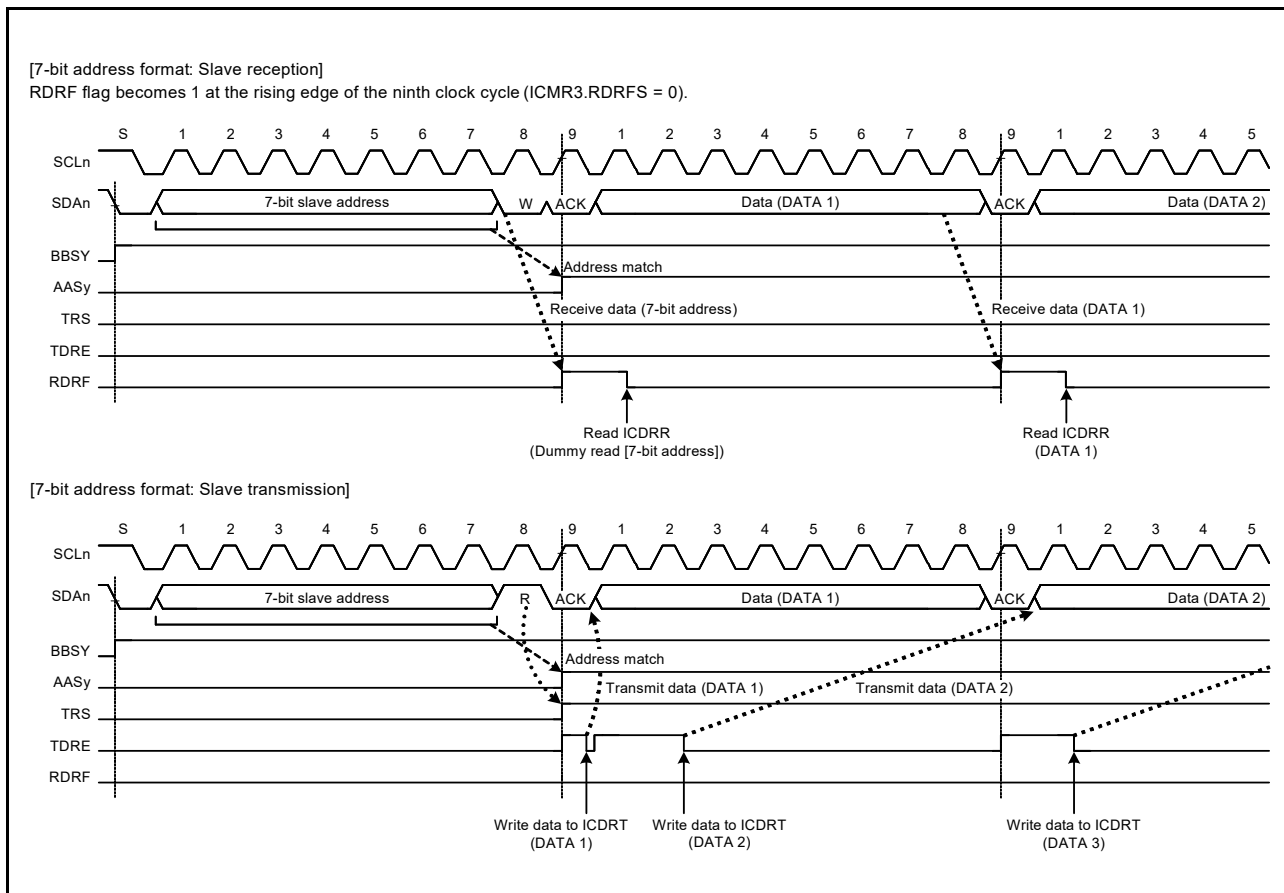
[7-bit address format: Slave reception]
RDRF flag becomes 1 at the rising edge of the ninth clock cycle (ICMR3.RDRFS = 0).

S 1 2 3 4 5 6 7 8 9 1 2 3 4 5 6 7 8 9 1 2 3 4 5

SCLn
SDAn
7-bit slave address
W
ACK
Data (DATA 1)
ACK
Data (DATA 2)
BBSY
Address match
AASy
Receive data (7-bit address)
TRS
Receive data (DATA 1)
TDRE
RDRF

Read ICDRR
(Dummy read [7-bit address])

Read ICDRR
(DATA 1)

[7-bit address format: Slave transmission]

S 1 2 3 4 5 6 7 8 9 1 2 3 4 5 6 7 8 9 1 2 3 4 5

SCLn
SDAn
7-bit slave address
R
ACK
Data (DATA 1)
ACK
Data (DATA 2)
BBSY
Address match
AASy
Transmit data (DATA 1)
Transmit data (DATA 2)
TRS
TDRE
RDRF

Write data to ICDRT
(DATA 1)

Write data to ICDRT
(DATA 2)

Write data to ICDRT
(DATA 3)